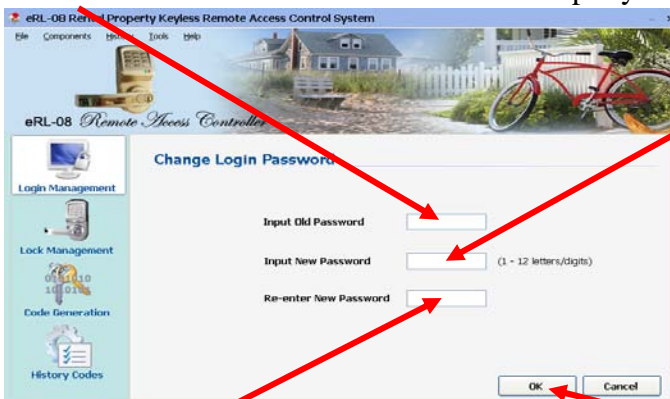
eRL-08 Rental Property Keyless Remote Access Control System

File Components History Tools Help

eRL-08 Remote Access Controller

Login Management

Lock Management

Code Generation

History Codes

Change Login Password

Input Old Password

Input New Password (1 - 12 letters/digits)

Re-enter New Password

OK Cancel